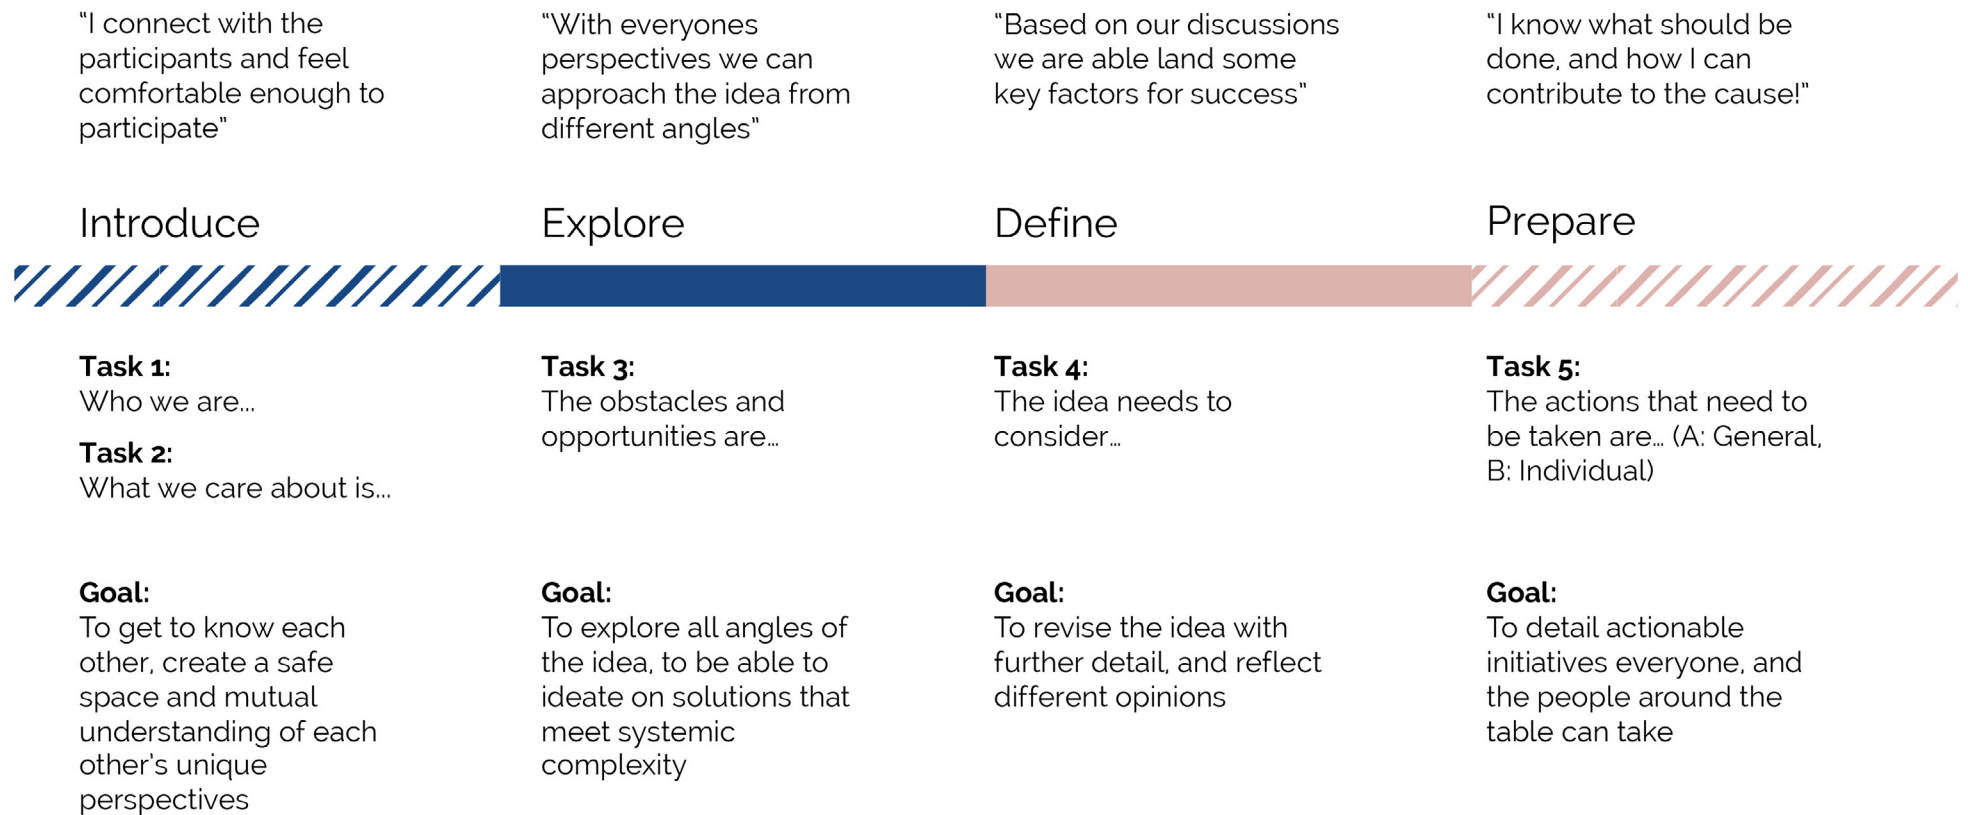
"I connect with the participants and feel comfortable enough to participate"

Introduce

**Task 1:**
Who we are...

**Task 2:**
What we care about is...

**Goal:**
To get to know each other, create a safe space and mutual understanding of each other's unique perspectives

"With everyones perspectives we can approach the idea from different angles"

Explore

**Task 3:**
The obstacles and opportunities are...

**Goal:**
To explore all angles of the idea, to be able to ideate on solutions that meet systemic complexity

"Based on our discussions we are able land some key factors for success"

Define

**Task 4:**
The idea needs to consider...

**Goal:**
To revise the idea with further detail, and reflect different opinions

"I know what should be done, and how I can contribute to the cause!"

Prepare

**Task 5:**
The actions that need to be taken are... (A: General, B: Individual)

**Goal:**
To detail actionable initiatives everyone, and the people around the table can take